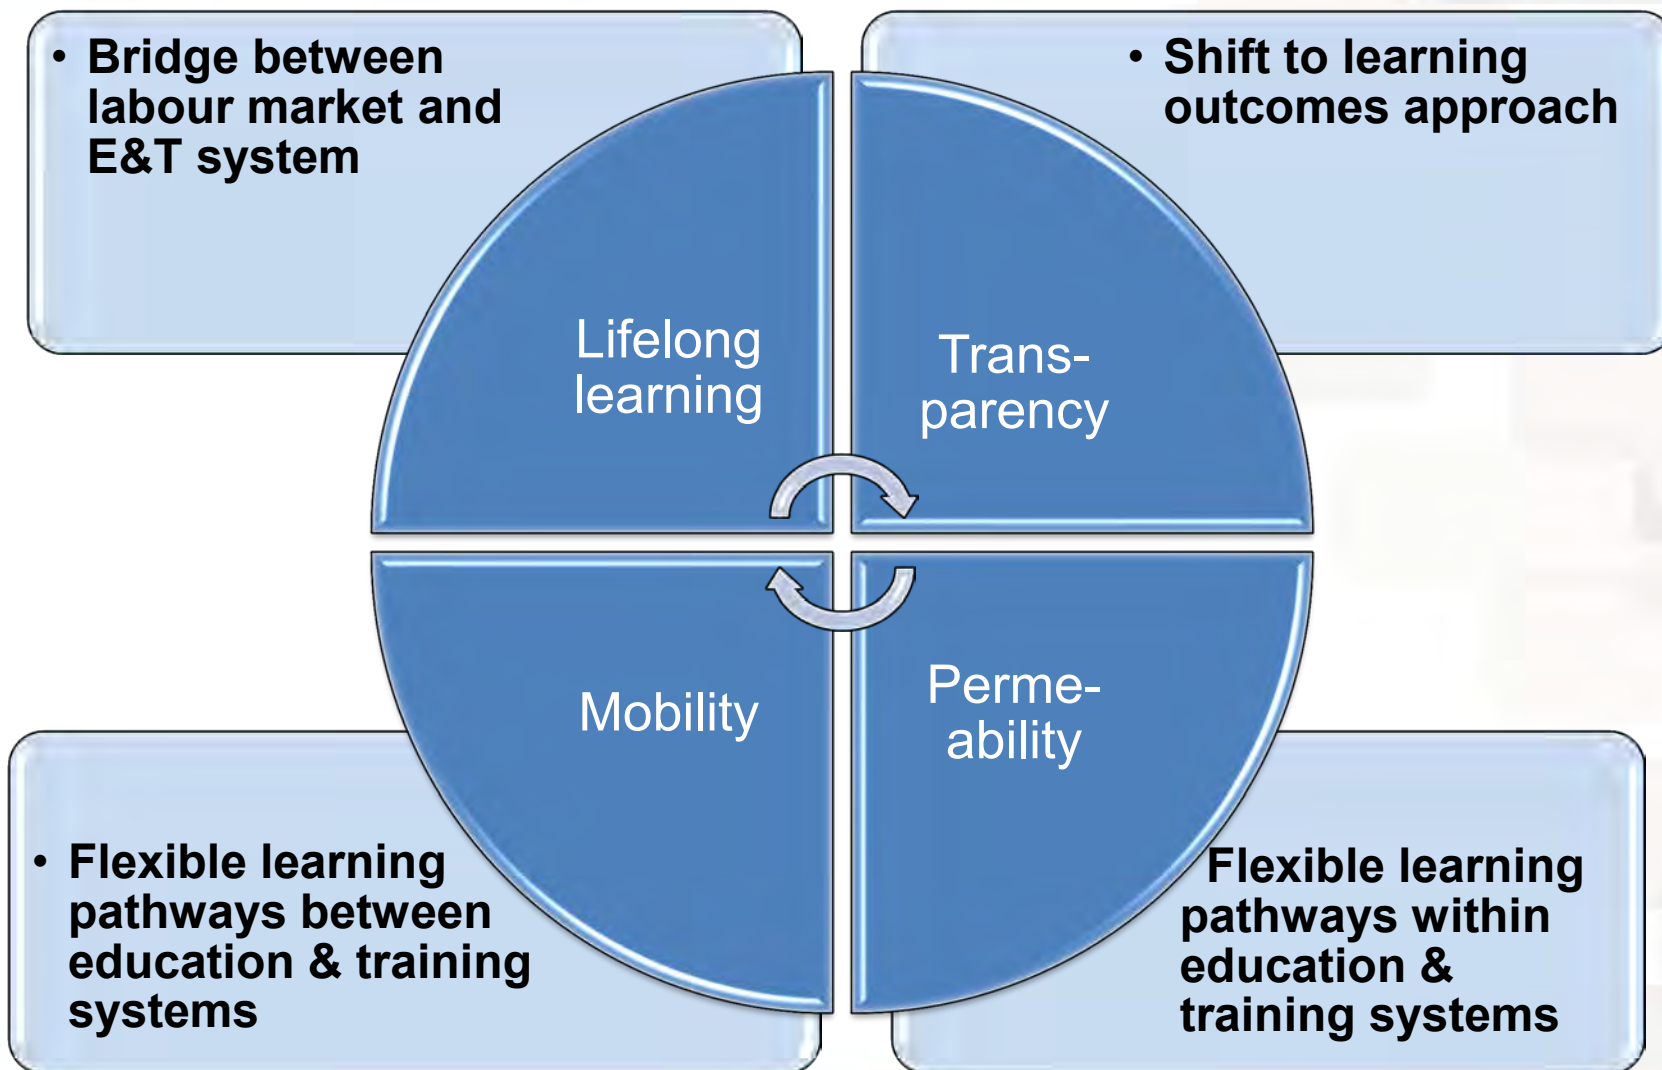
• Bridge between labour market and E&T system

• Shift to learning outcomes approach

Lifelong learning

Trans-parency

Mobility

Perme-ability

• Flexible learning pathways between education & training systems

Flexible learning pathways within education & training systems